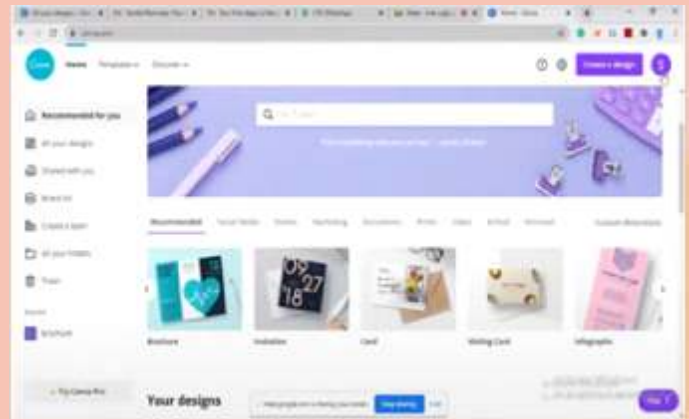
Canva Home Templates Discover

Create a design

Recommended for you

All your designs

Shared with you

Brand Kit

Create a team

All your folders

Trash

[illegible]

Try Canva Pro

Recommended

Brochure

Invitation

Card

Visiting Card

Infographic

09 27 '18

Your designs

Stop sharing

Hide